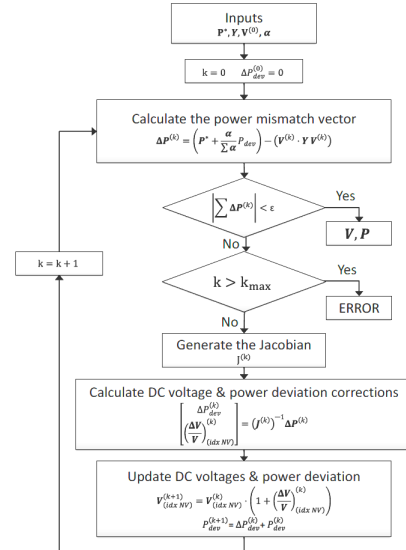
Inputs
$\mathbf{P}^{*}, \boldsymbol{Y}, \mathbf{V}^{(0)}, \boldsymbol{\alpha}$

$\text{k} = 0 \quad \Delta P_{dev}^{(0)} = 0$

Calculate the power mismatch vector
$\Delta \boldsymbol{P}^{(k)} = \left(\boldsymbol{P}^{*} + \frac{\boldsymbol{\alpha}}{\sum \boldsymbol{\alpha}} P_{dev}\right) - \left(\boldsymbol{V}^{(k)} \cdot \boldsymbol{Y}\, \boldsymbol{V}^{(k)}\right)$

$\left|\sum \Delta \boldsymbol{P}^{(k)}\right| < \varepsilon$

Yes

$\boldsymbol{V}, \boldsymbol{P}$

No

$\text{k} = \text{k} + 1$

$\text{k} > \text{k}_{\text{max}}$

Yes

ERROR

No

Generate the Jacobian
$\text{J}^{(\text{k})}$

Calculate DC voltage & power deviation corrections
$\begin{bmatrix} \Delta P_{dev}^{(k)} \\ \left(\frac{\Delta \boldsymbol{V}}{\boldsymbol{V}}\right)_{(idx\ NV)}^{(k)} \end{bmatrix} = \left(J^{(k)}\right)^{-1} \Delta \boldsymbol{P}^{(k)}$

Update DC voltages & power deviation
$\boldsymbol{V}_{(idx\ NV)}^{(k+1)} = \boldsymbol{V}_{(idx\ NV)}^{(k)} \cdot \left(1 + \left(\frac{\Delta \boldsymbol{V}}{\boldsymbol{V}}\right)_{(idx\ NV)}^{(k)}\right)$
$P_{dev}^{(k+1)} = \Delta P_{dev}^{(k)} + P_{dev}^{(k)}$